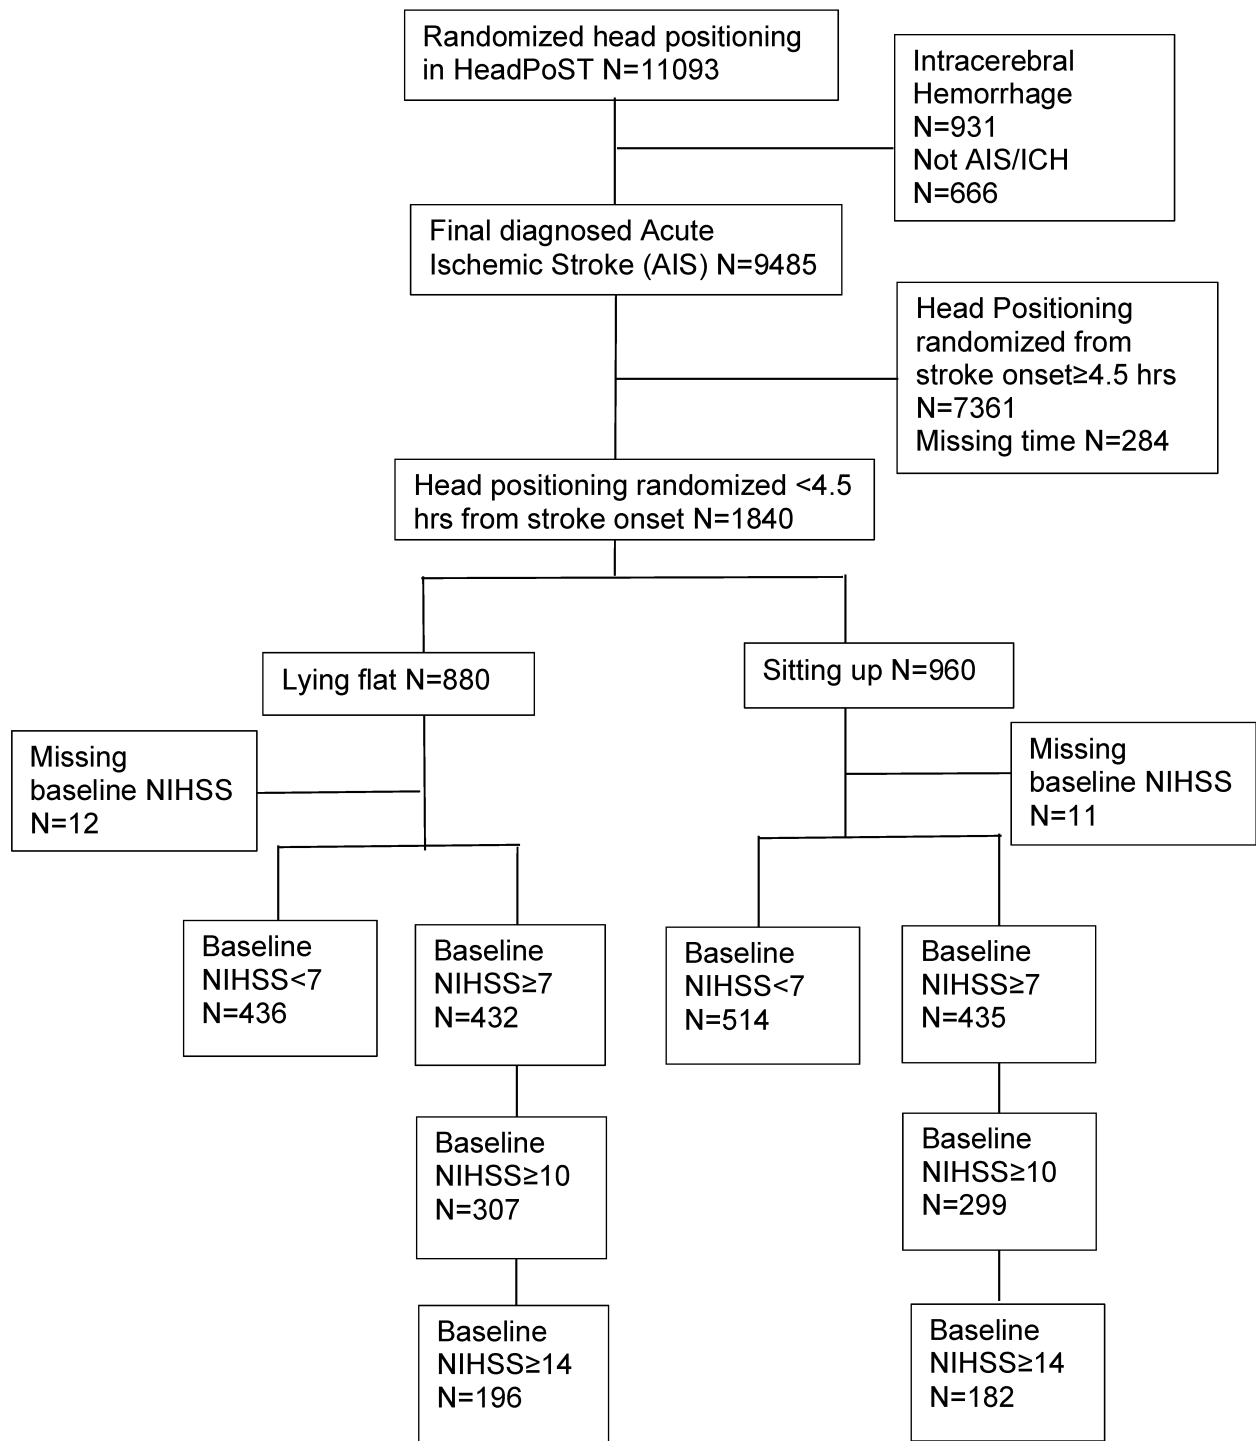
Randomized head positioning in HeadPoST N=11093

Intracerebral Hemorrhage N=931
Not AIS/ICH N=666

Final diagnosed Acute Ischemic Stroke (AIS) N=9485

Head Positioning randomized from stroke onset≥4.5 hrs N=7361
Missing time N=284

Head positioning randomized <4.5 hrs from stroke onset N=1840

Lying flat N=880

Sitting up N=960

Missing baseline NIHSS N=12

Missing baseline NIHSS N=11

Baseline NIHSS<7 N=436

Baseline NIHSS≥7 N=432

Baseline NIHSS<7 N=514

Baseline NIHSS≥7 N=435

Baseline NIHSS≥10 N=307

Baseline NIHSS≥10 N=299

Baseline NIHSS≥14 N=196

Baseline NIHSS≥14 N=182